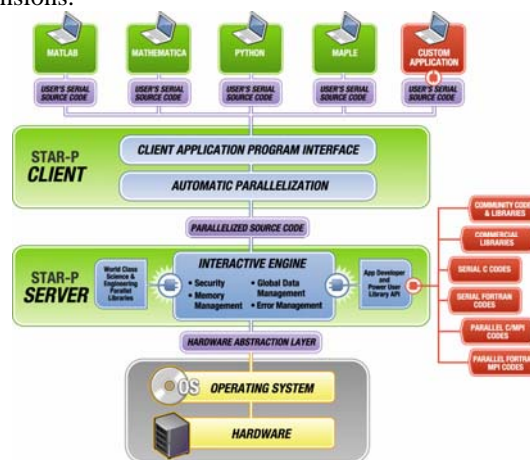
nsions.

MATLAB
MATHEMATICA
PYTHON
MAPLE
CUSTOM APPLICATION

USER'S SERIAL SOURCE CODE
USER'S SERIAL SOURCE CODE
USER'S SERIAL SOURCE CODE
USER'S SERIAL SOURCE CODE
USER'S SERIAL SOURCE CODE

STAR-P CLIENT
CLIENT APPLICATION PROGRAM INTERFACE
AUTOMATIC PARALLELIZATION

PARALLELIZED SOURCE CODE

STAR-P SERVER
World Class Science & Engineering Parallel Libraries
INTERACTIVE ENGINE
• Security
• Memory Management
• Global Data Management
• Error Management
App Developer and Power User Library API

COMMUNITY CODE & LIBRARIES
COMMERCIAL LIBRARIES
SERIAL C CODES
SERIAL FORTRAN CODES
PARALLEL C/MPI CODES
PARALLEL FORTRA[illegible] MPI CODES

HARDWARE ABSTRACTION LAYER

OS OPERATING SYSTEM
HARDWARE